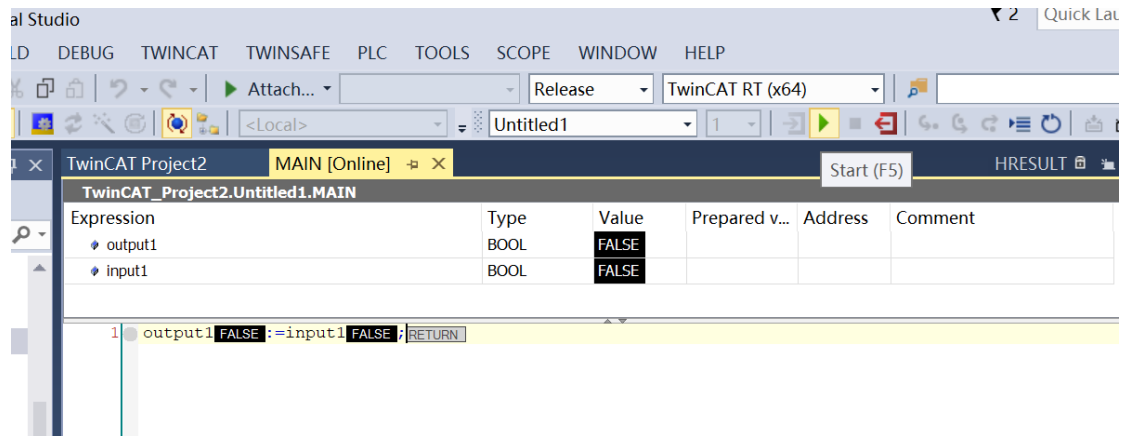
al Studio

2 Quick Lau

LD DEBUG TWINCAT TWINSAFE PLC TOOLS SCOPE WINDOW HELP

Attach... Release TwinCAT RT (x64)

<Local> Untitled1 1

TwinCAT Project2 MAIN [Online]

Start (F5)

HRESULT

TwinCAT_Project2.Untitled1.MAIN

| Expression | Type | Value | Prepared v... | Address | Comment |
|---|---|---|---|---|---|
| output1 | BOOL | FALSE | | | |
| input1 | BOOL | FALSE | | | |

1 output1 FALSE :=input1 FALSE ; RETURN